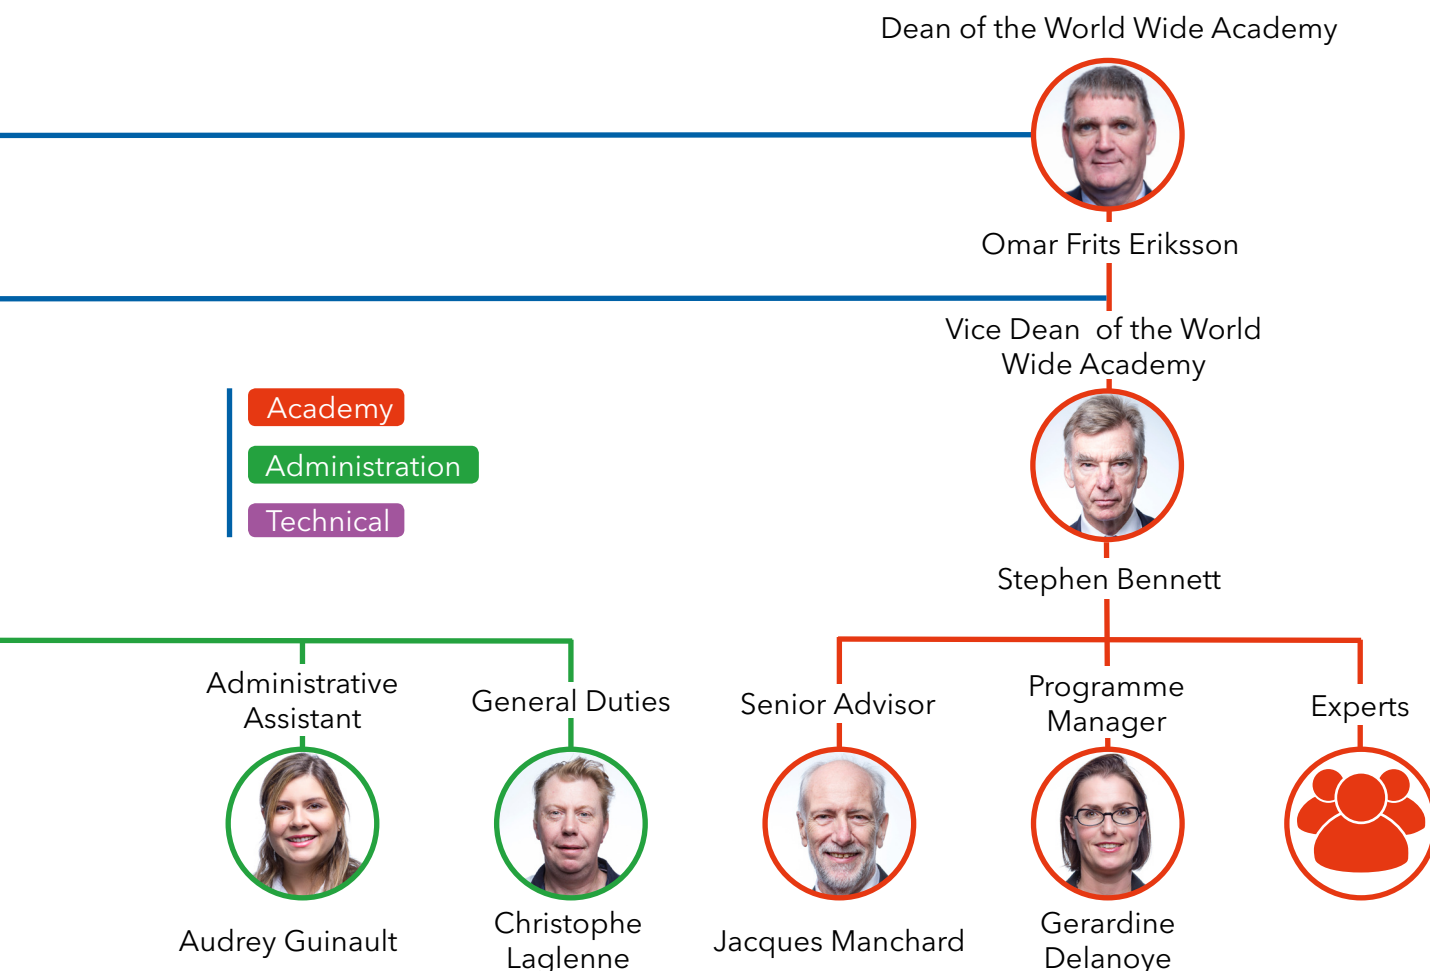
Dean of the World Wide Academy

Omar Frits Eriksson

Vice Dean of the World Wide Academy

Academy

Administration

Technical

Stephen Bennett

Administrative Assistant

General Duties

Senior Advisor

Programme Manager

Experts

Audrey Guinault

Christophe Laglenne

Jacques Manchard

Gerardine Delanoye